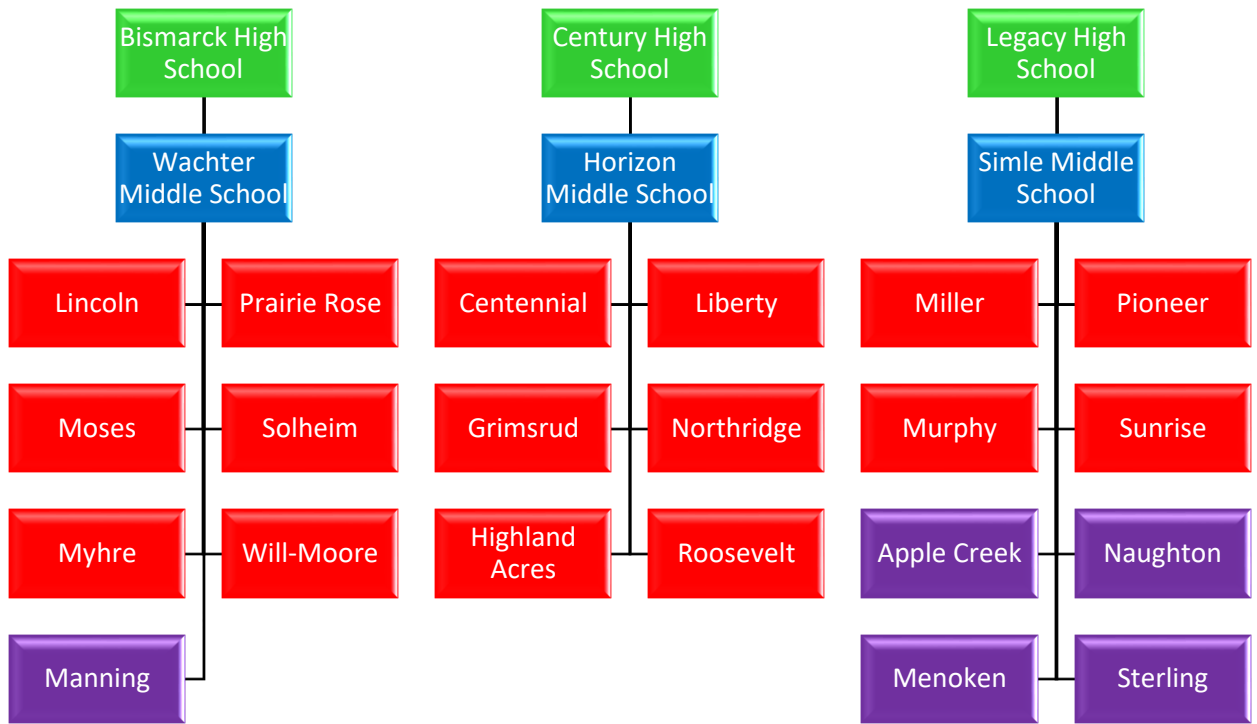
Bismarck High School

Wachter Middle School

Lincoln

Prairie Rose

Moses

Solheim

Myhre

Will-Moore

Manning

Century High School

Horizon Middle School

Centennial

Liberty

Grimsrud

Northridge

Highland Acres

Roosevelt

Legacy High School

Simle Middle School

Miller

Pioneer

Murphy

Sunrise

Apple Creek

Naughton

Menoken

Sterling